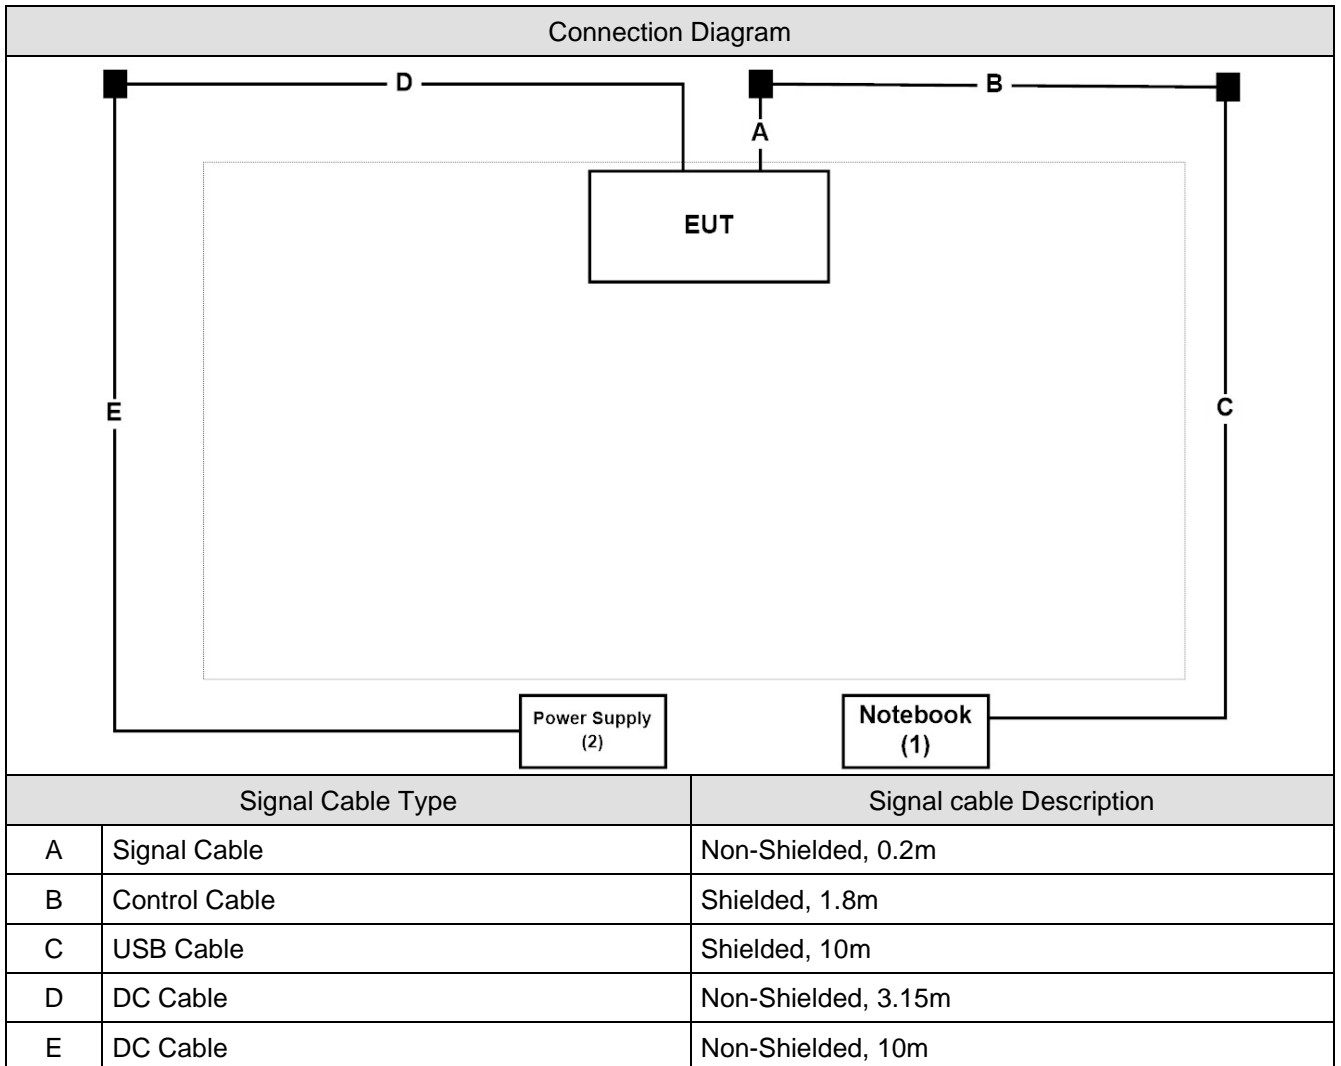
Connection Diagram

D

B

A

EUT

E

C

Power Supply
(2)

Notebook
(1)

| Signal Cable Type | | Signal cable Description |
|---|---|---|
| A | Signal Cable | Non-Shielded, 0.2m |
| B | Control Cable | Shielded, 1.8m |
| C | USB Cable | Shielded, 10m |
| D | DC Cable | Non-Shielded, 3.15m |
| E | DC Cable | Non-Shielded, 10m |